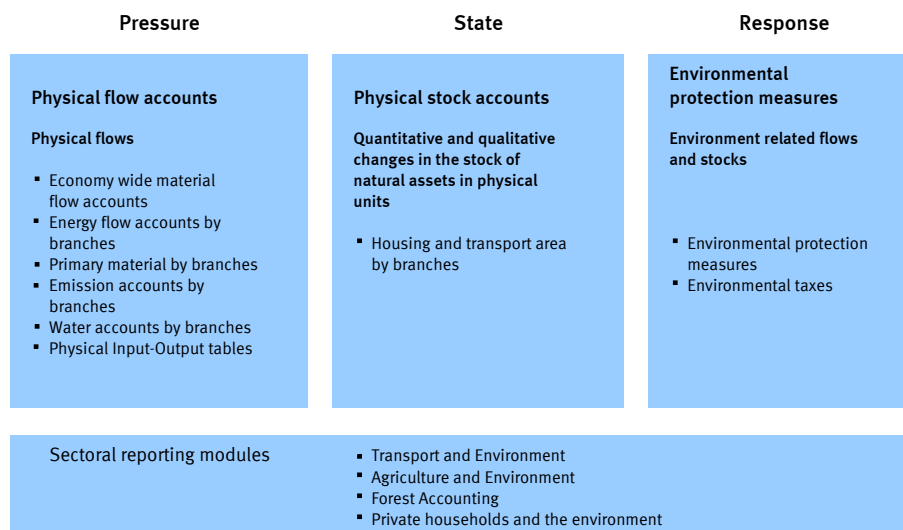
Pressure

State

Response

Physical flow accounts

Physical flows

- Economy wide material flow accounts
- Energy flow accounts by branches
- Primary material by branches
- Emission accounts by branches
- Water accounts by branches
- Physical Input-Output tables

Physical stock accounts

Quantitative and qualitative changes in the stock of natural assets in physical units

- Housing and transport area by branches

Environmental protection measures

Environment related flows and stocks

- Environmental protection measures
- Environmental taxes

Sectoral reporting modules

- Transport and Environment
- Agriculture and Environment
- Forest Accounting
- Private households and the environment